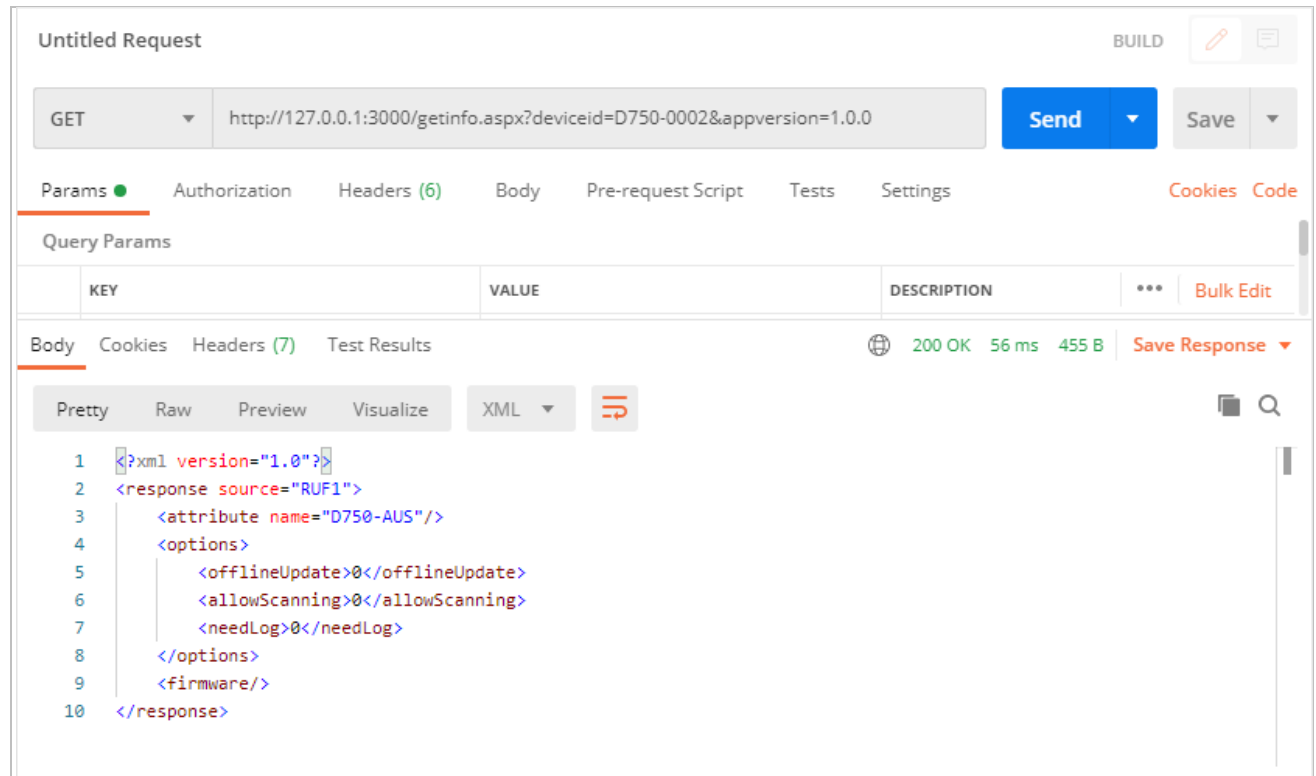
Untitled Request

BUILD

GET

http://127.0.0.1:3000/getinfo.aspx?deviceid=D750-0002&appversion=1.0.0

Send

Save

Params Authorization Headers (6) Body Pre-request Script Tests Settings Cookies Code

Query Params

| KEY | VALUE | DESCRIPTION | ••• Bulk Edit |
|---|---|---|---|

Body Cookies Headers (7) Test Results 200 OK 56 ms 455 B Save Response

Pretty Raw Preview Visualize XML

1 <?xml version="1.0"?>
2 <response source="RUF1">
3 <attribute name="D750-AUS"/>
4 <options>
5 <offlineUpdate>0</offlineUpdate>
6 <allowScanning>0</allowScanning>
7 <needLog>0</needLog>
8 </options>
9 <firmware/>
10 </response>